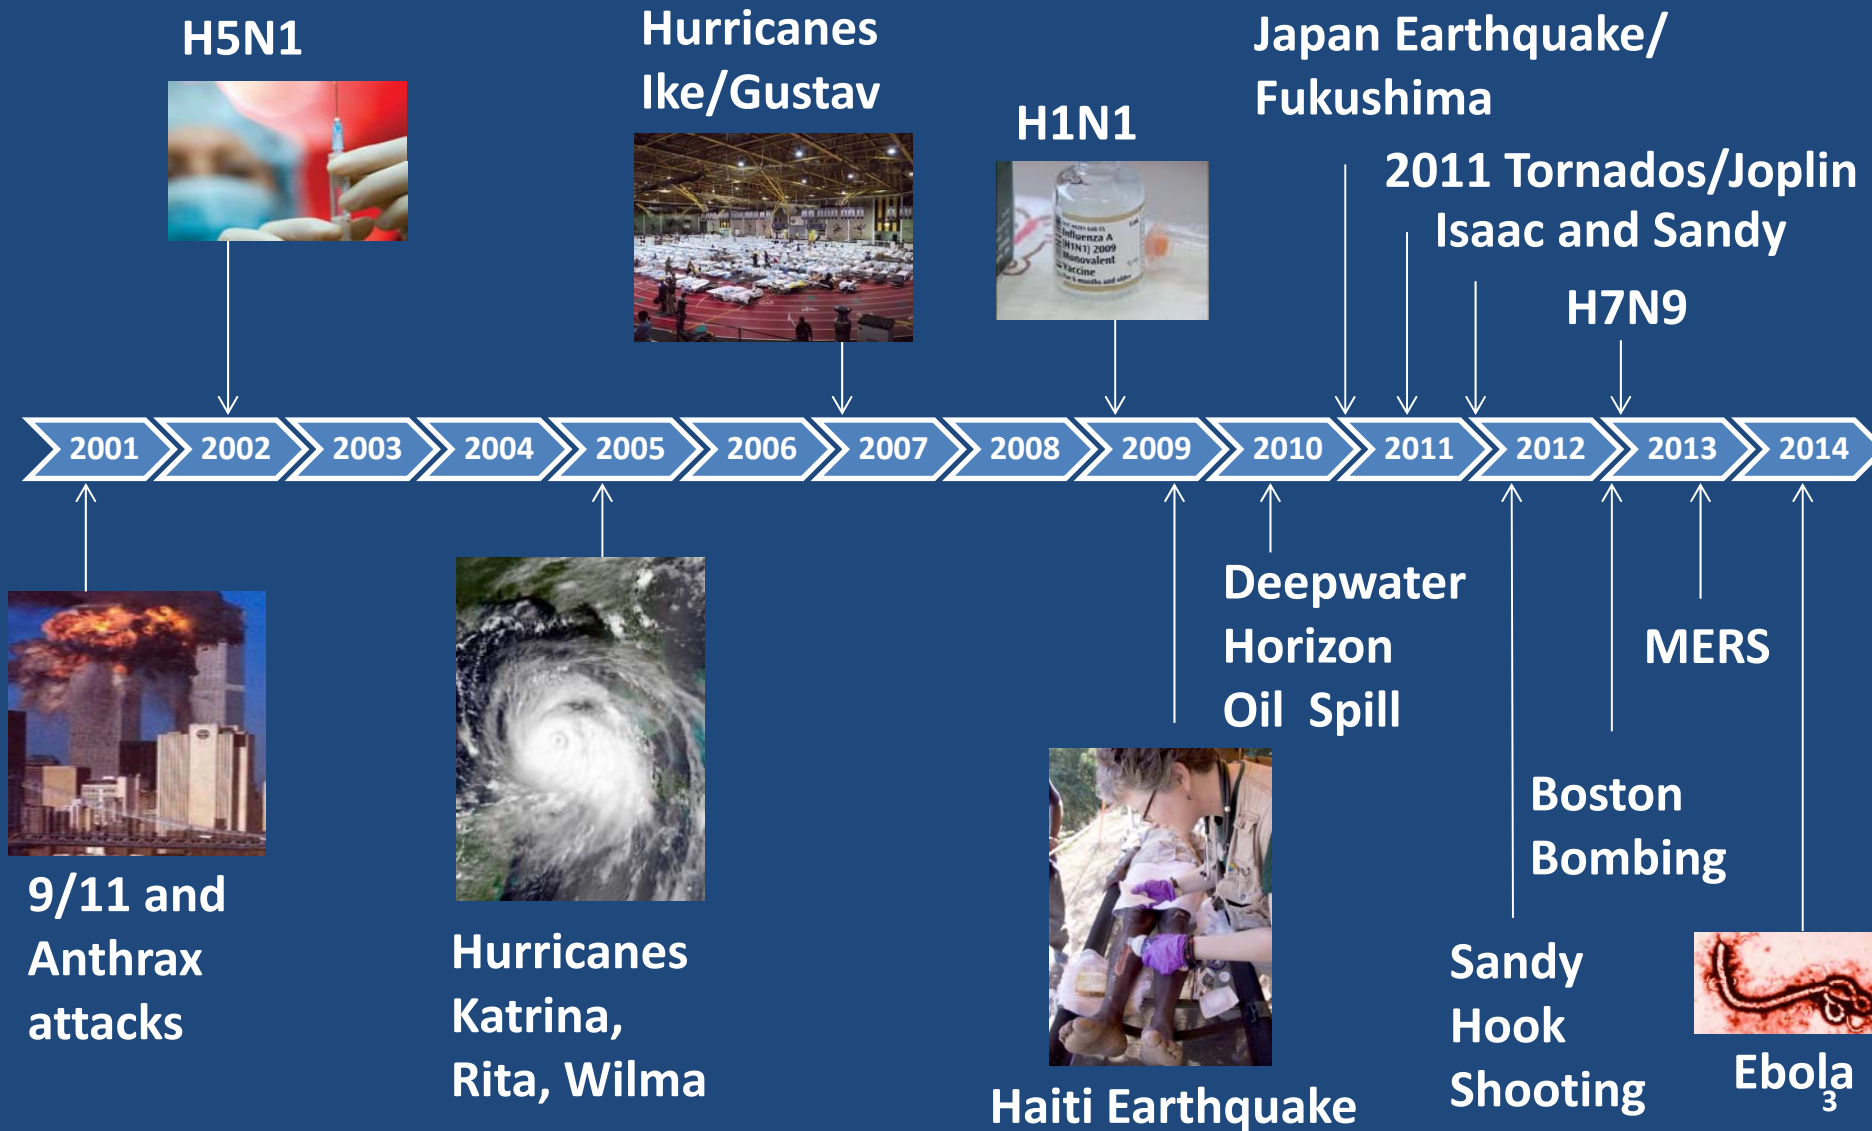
H5N1

Hurricanes Ike/Gustav

H1N1

Japan Earthquake/ Fukushima

2011 Tornados/Joplin

Isaac and Sandy

H7N9

2001 2002 2003 2004 2005 2006 2007 2008 2009 2010 2011 2012 2013 2014

9/11 and Anthrax attacks

Hurricanes Katrina, Rita, Wilma

Haiti Earthquake

Deepwater Horizon Oil Spill

Sandy Hook Shooting

Boston Bombing

MERS

Ebola

3